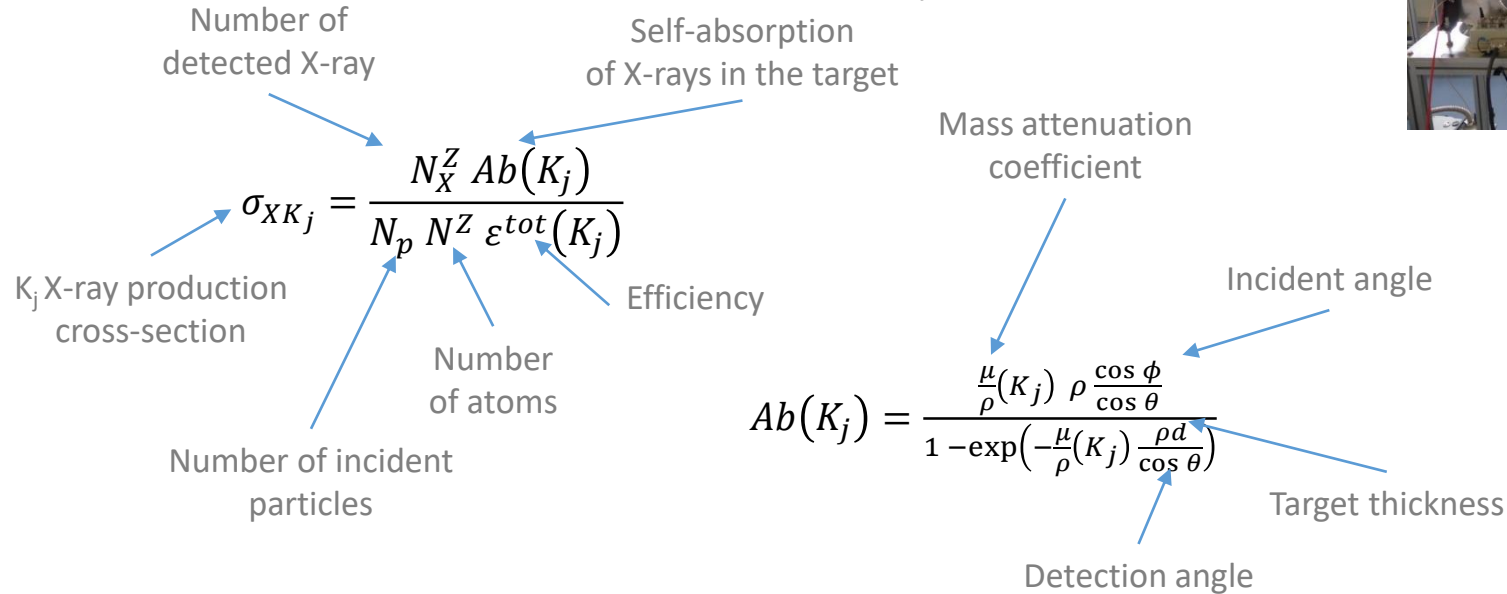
Number of detected X-ray

Self-absorption of X-rays in the target

$\sigma_{XK_j} = \frac{N_X^Z \, Ab(K_j)}{N_p \, N^Z \, \varepsilon^{tot}(K_j)}$

K$_j$ X-ray production cross-section

Efficiency

Number of atoms

Number of incident particles

Mass attenuation coefficient

Incident angle

$Ab(K_j) = \frac{\frac{\mu}{\rho}(K_j) \; \rho \frac{\cos\phi}{\cos\theta}}{1 - \exp\left(-\frac{\mu}{\rho}(K_j) \frac{\rho d}{\cos\theta}\right)}$

Target thickness

Detection angle